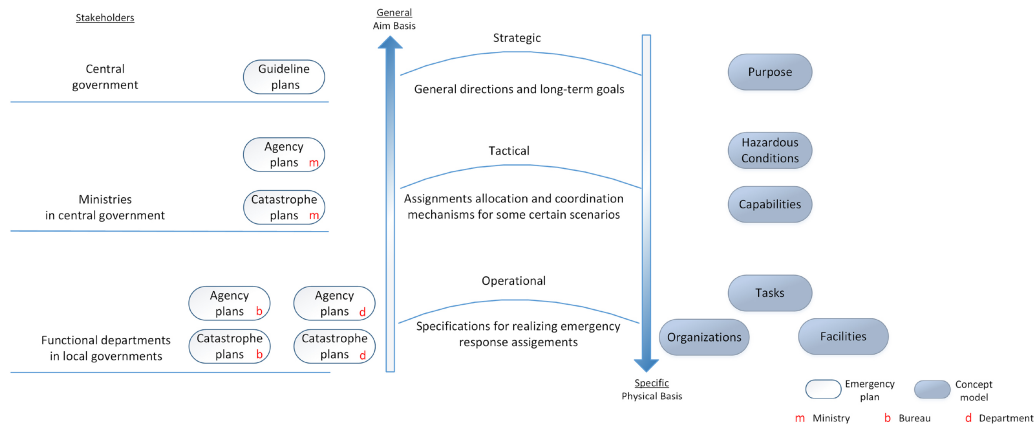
Stakeholders

Central government

Guideline plans

Agency plans m

Ministries in central government

Catastrophe plans m

Agency plans b

Agency plans d

Functional departments in local governments

Catastrophe plans b

Catastrophe plans d

General
Aim Basis

Strategic

General directions and long-term goals

Tactical

Assignments allocation and coordination mechanisms for some certain scenarios

Operational

Specifications for realizing emergency response assigements

Specific
Physical Basis

Purpose

Hazardous Conditions

Capabilities

Tasks

Organizations

Facilities

Emergency plan

Concept model

m Ministry b Bureau d Department